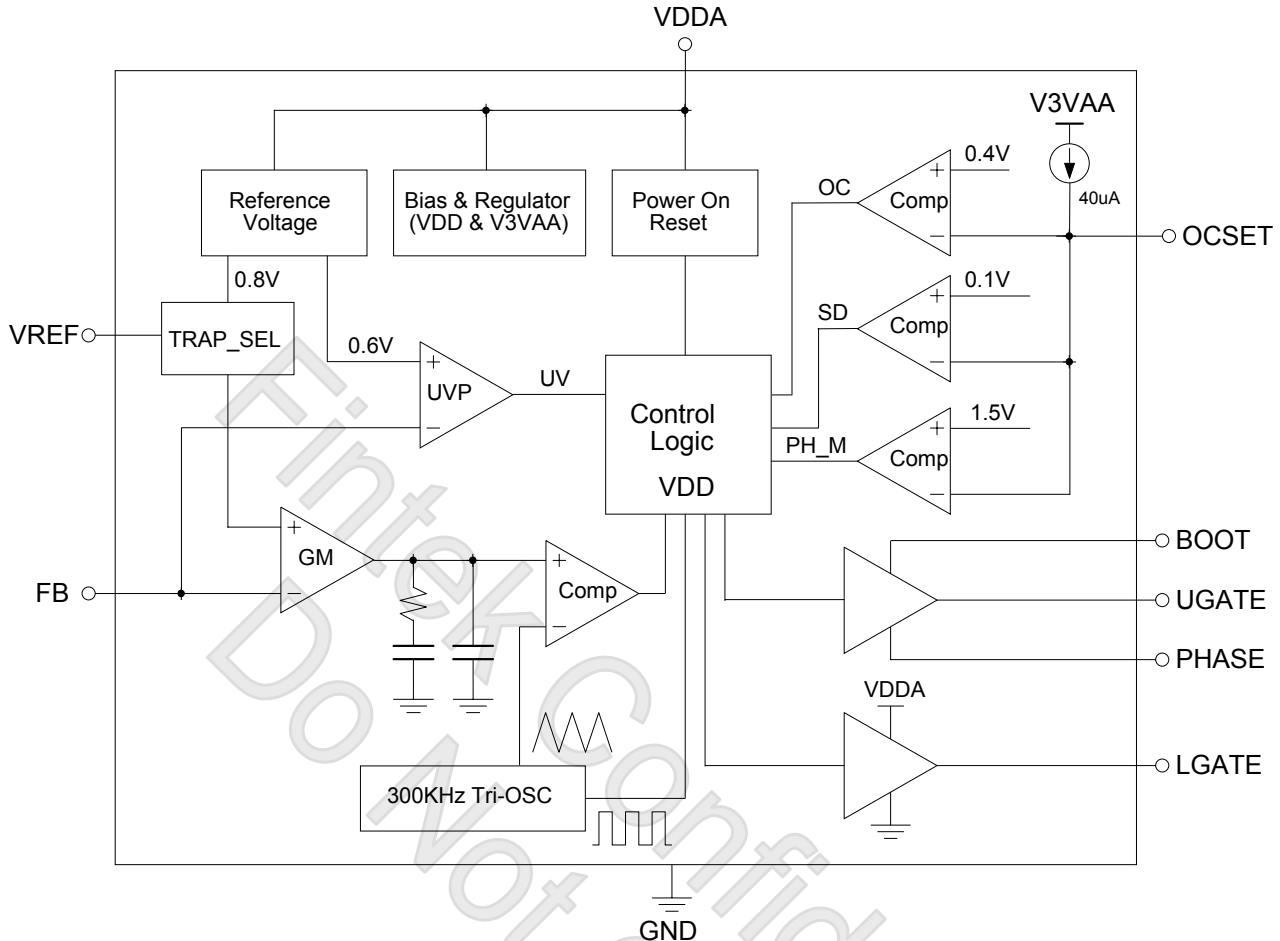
VDDA

V3VAA

Reference Voltage

Bias & Regulator (VDD & V3VAA)

Power On Reset

OC

+

0.4V

Comp

−

40uA

OCSET

0.8V

SD

+

0.1V

Comp

−

VREF

TRAP_SEL

0.6V

+

UVP

−

UV

Control Logic

VDD

1.5V

PH_M

+

Comp

−

+

GM

−

+

Comp

−

BOOT

FB

UGATE

PHASE

VDDA

LGATE

300KHz Tri-OSC

GND

Fintek Confidential
Do Not Copy